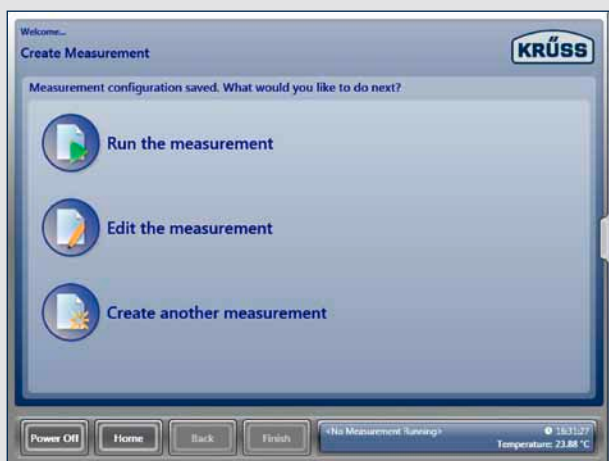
Welcome...
Create Measurement

KRÜSS

Measurement configuration saved. What would you like to do next?

Run the measurement

Edit the measurement

Create another measurement

Power Off
Home
Back
Finish
<No Measurement Running>
16:31:27
Temperature: 23.88 °C